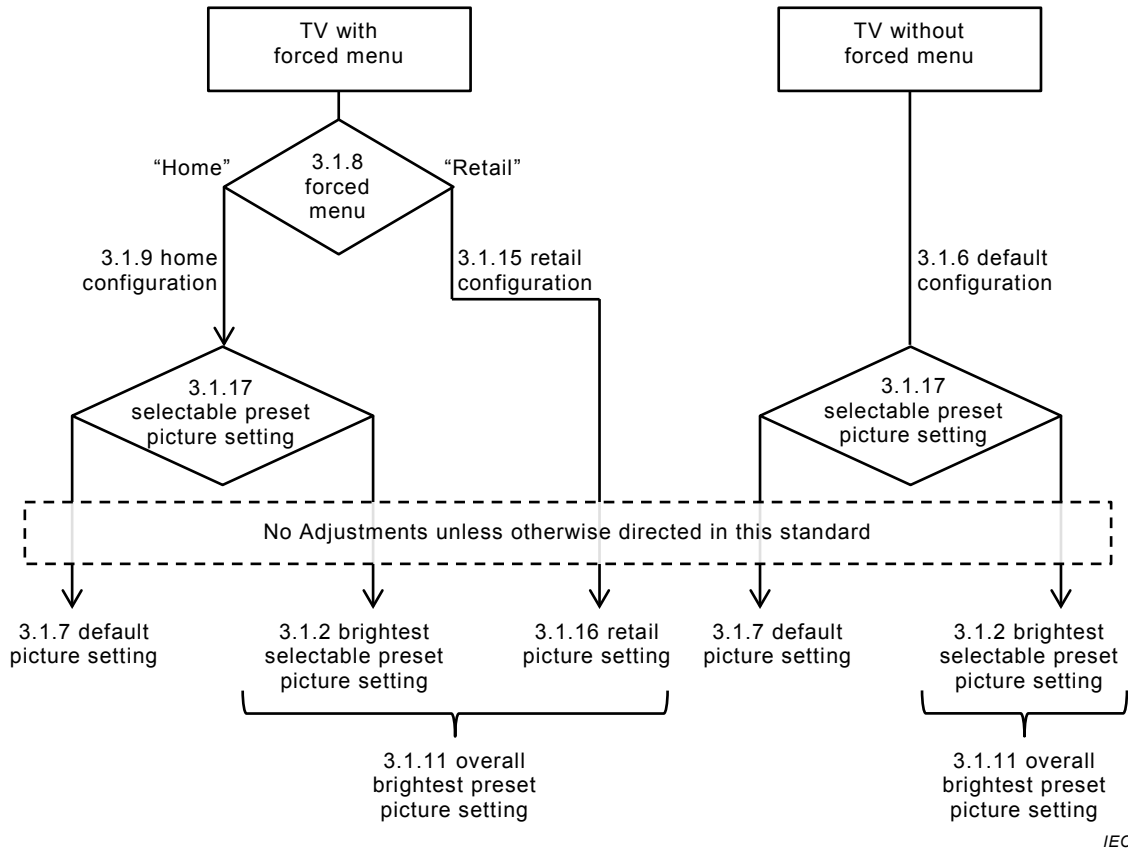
TV with forced menu

TV without forced menu

"Home"

3.1.8 forced menu

"Retail"

3.1.9 home configuration

3.1.15 retail configuration

3.1.6 default configuration

3.1.17 selectable preset picture setting

3.1.17 selectable preset picture setting

No Adjustments unless otherwise directed in this standard

3.1.7 default picture setting

3.1.2 brightest selectable preset picture setting

3.1.16 retail picture setting

3.1.7 default picture setting

3.1.2 brightest selectable preset picture setting

3.1.11 overall brightest preset picture setting

3.1.11 overall brightest preset picture setting

IEC